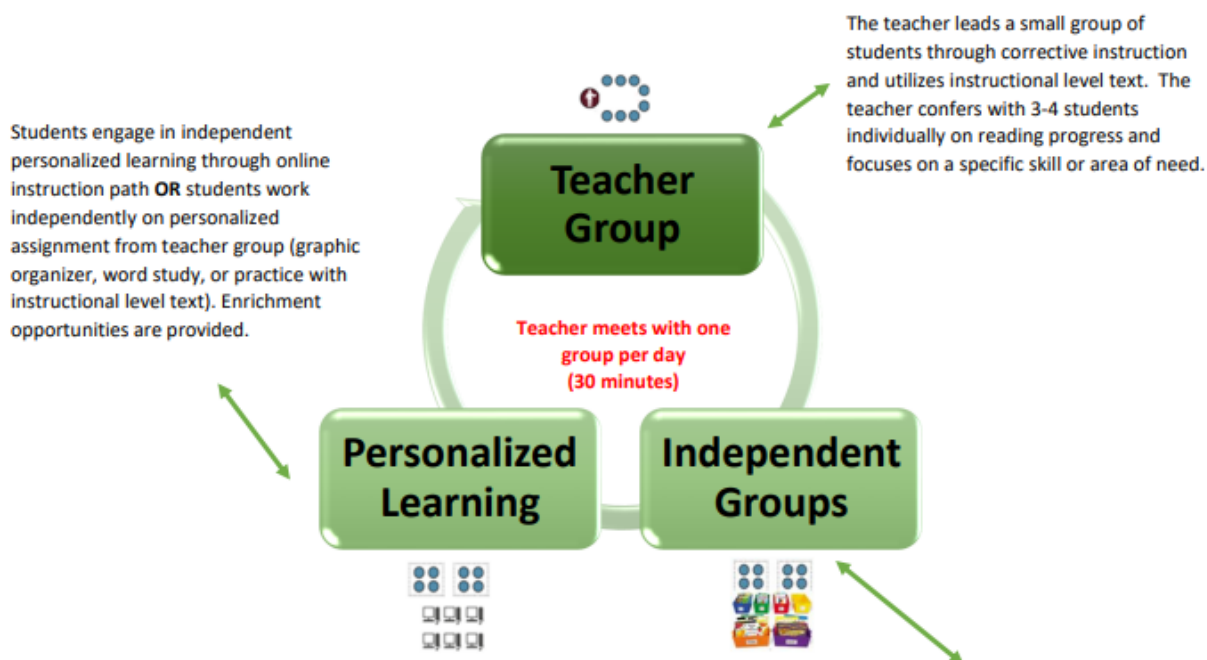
The teacher leads a small group of students through corrective instruction and utilizes instructional level text. The teacher confers with 3-4 students individually on reading progress and focuses on a specific skill or area of need.

Students engage in independent personalized learning through online instruction path **OR** students work independently on personalized assignment from teacher group (graphic organizer, word study, or practice with instructional level text). Enrichment opportunities are provided.

Teacher Group

Teacher meets with one group per day (30 minutes)

Personalized Learning

Independent Groups